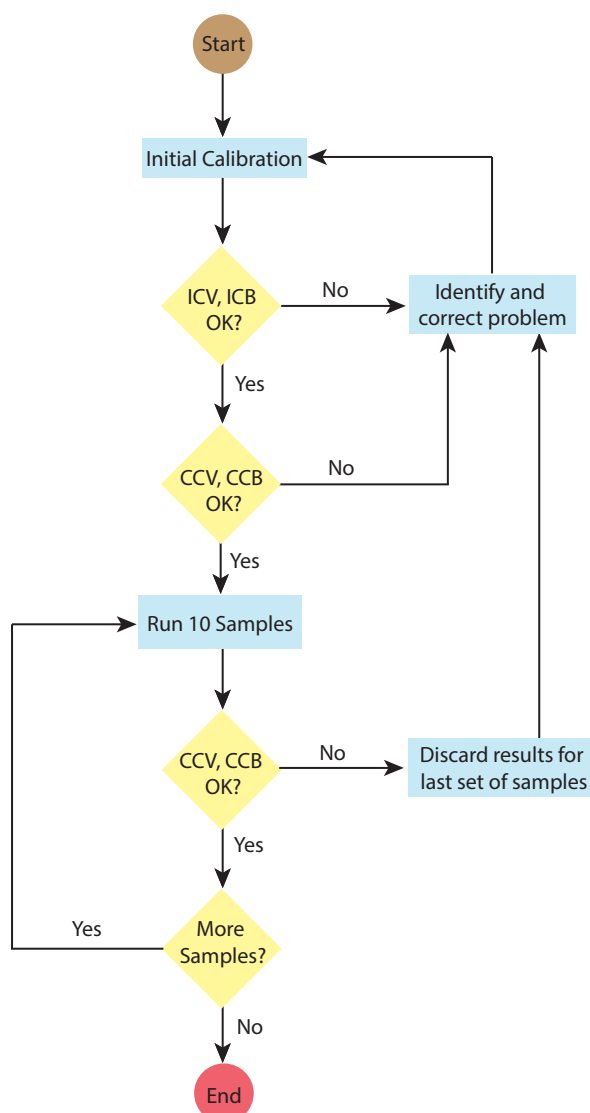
Start

Initial Calibration

ICV, ICB OK?

No

Identify and correct problem

Yes

CCV, CCB OK?

No

Yes

Run 10 Samples

CCV, CCB OK?

No

Discard results for last set of samples

Yes

Yes

More Samples?

No

End